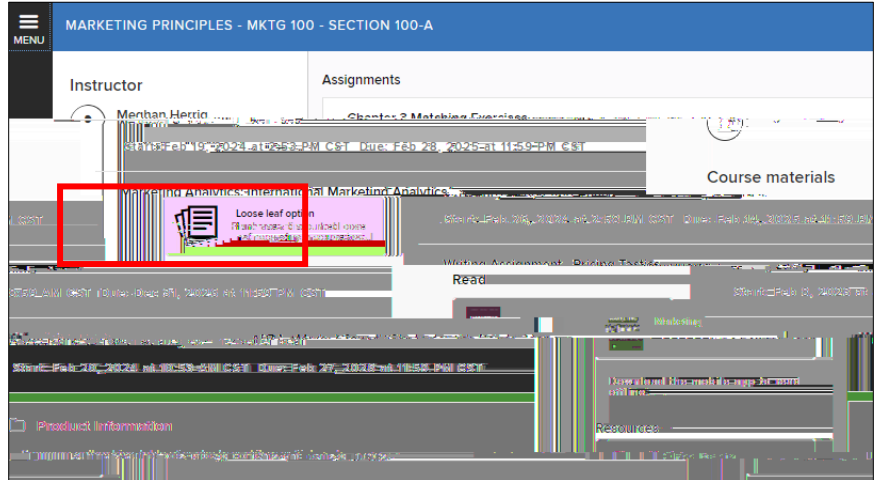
MENU

MARKETING PRINCIPLES - MKTG 100 - SECTION 100-A

Instructor

Meghan Herrig

Assignments

Chapter 3 Matching Exercises

Start: Feb 19, 2024 at 6:53 PM CST Due: Feb 28, 2025 at 11:59 PM CST

Course materials

Marketing Analytics: International Marketing Analytics

Loose leaf option

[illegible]

Start: Feb 20, 2024 at 8:50 AM CST Due: Feb 29, 2025 at 11:59 PM

Writing Assignment: Pricing Tactics

Read

AM CST Due: Dec 31, 2025 at 11:59 PM CST

Start: Feb 1, 2025

Marketing

Start: Feb 20, 2024 at 10:59 AM CST Due: Feb 27, 2025 at 11:59 PM CST

Download the mobile app for work online.

Product information

Resources